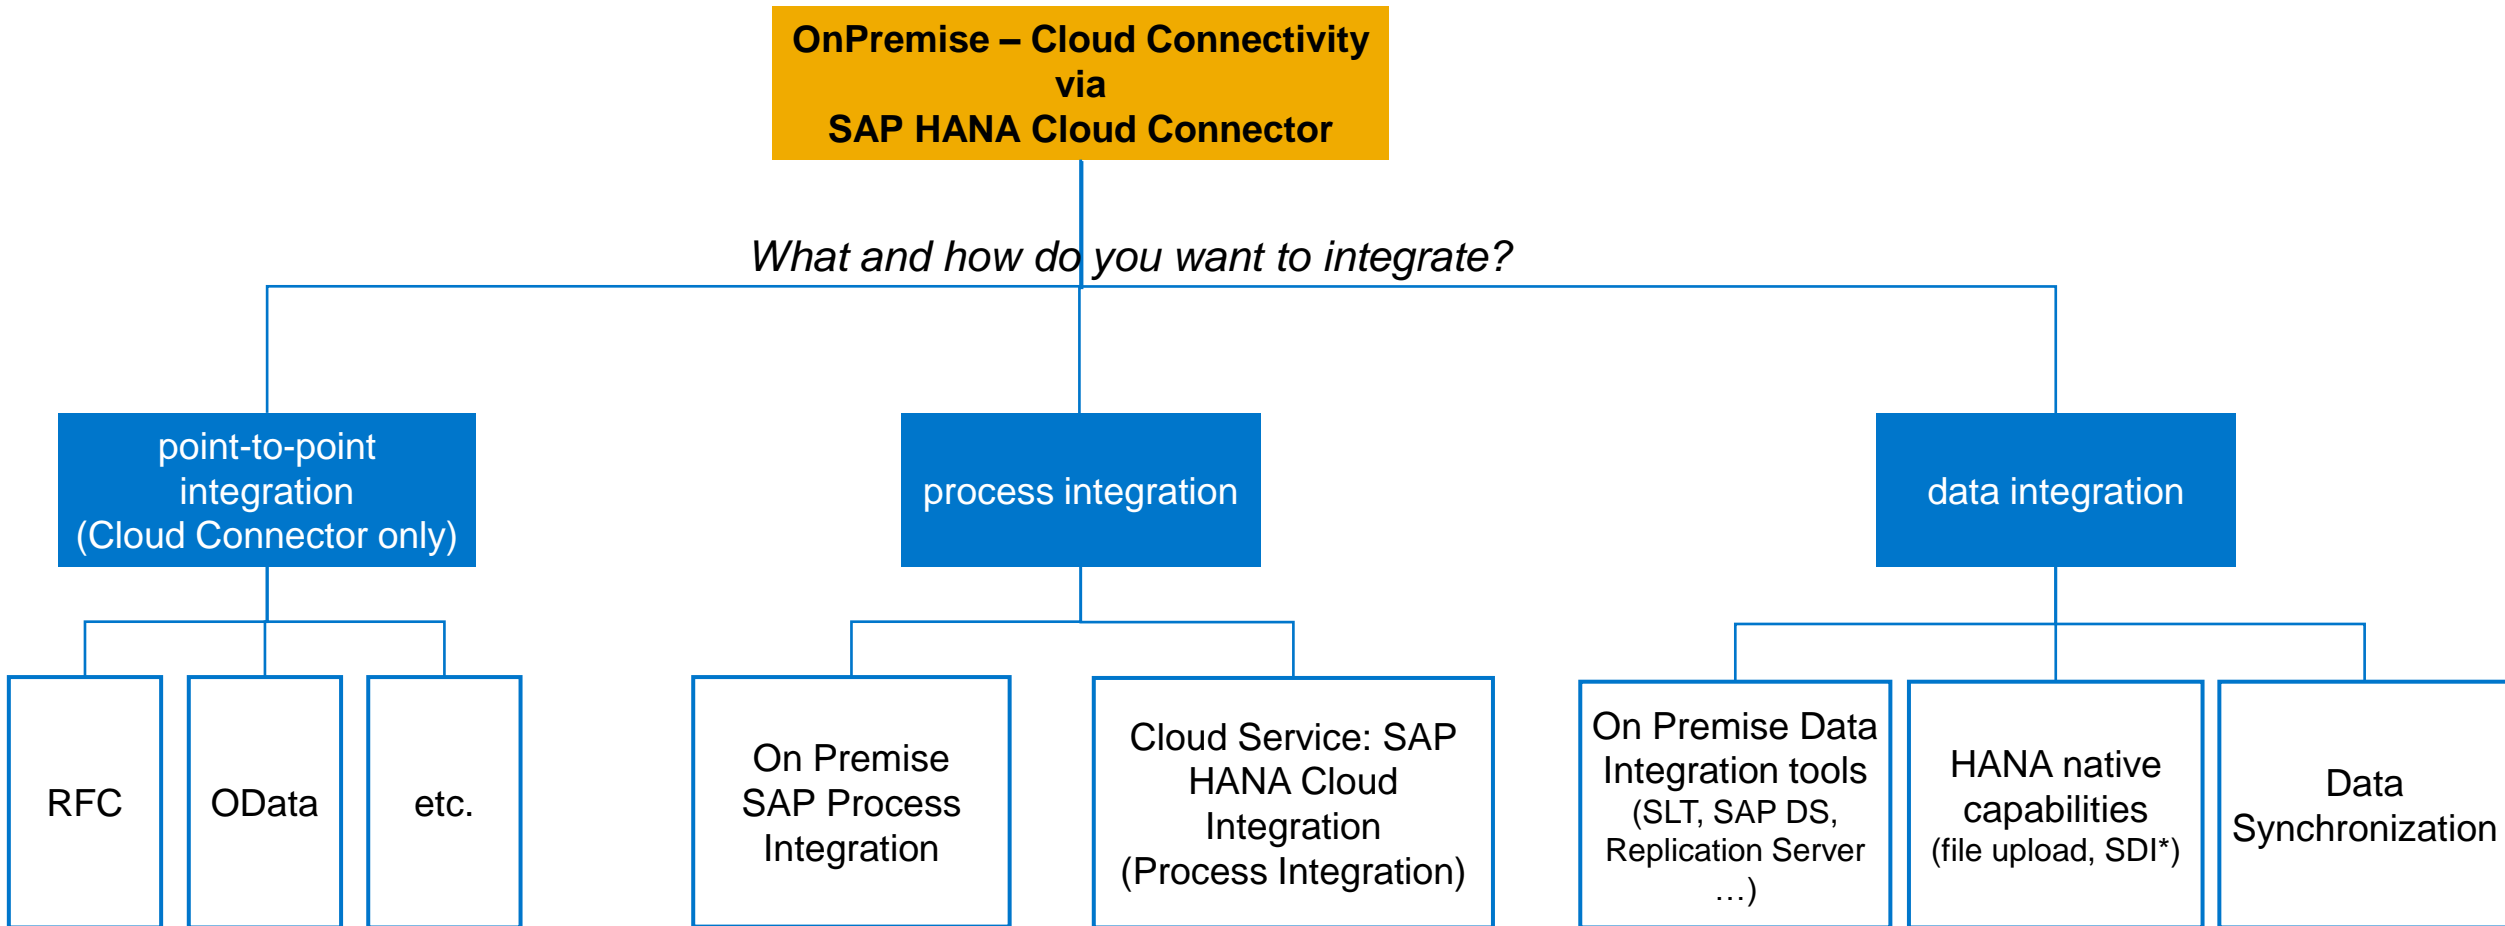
OnPremise – Cloud Connectivity
via
SAP HANA Cloud Connector

What and how do you want to integrate?

point-to-point integration (Cloud Connector only)

process integration

data integration

RFC

OData

etc.

On Premise SAP Process Integration

Cloud Service: SAP HANA Cloud Integration (Process Integration)

On Premise Data Integration tools (SLT, SAP DS, Replication Server …)

HANA native capabilities (file upload, SDI*)

Data Synchronization